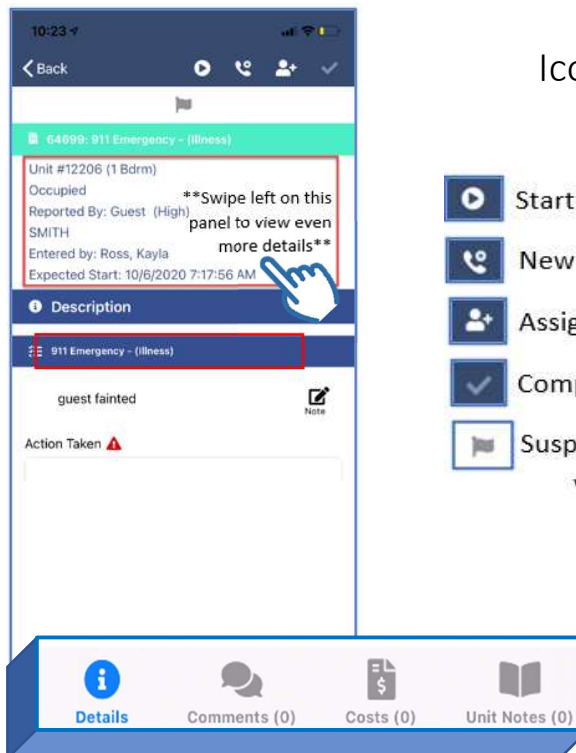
10:23

Back

64699: 911 Emergency - (Illness)

Unit #12206 (1 Bdrm)
Occupied
Reported By: Guest (High)
SMITH
Entered by: Ross, Kayla
Expected Start: 10/6/2020 7:17:56 AM

**Swipe left on this panel to view even more details**

Description

911 Emergency - (Illness)

guest fainted

Note

Action Taken

Ico

Start

New

Assig

Comp

Susp

Details

Comments (0)

Costs (0)

Unit Notes (0)